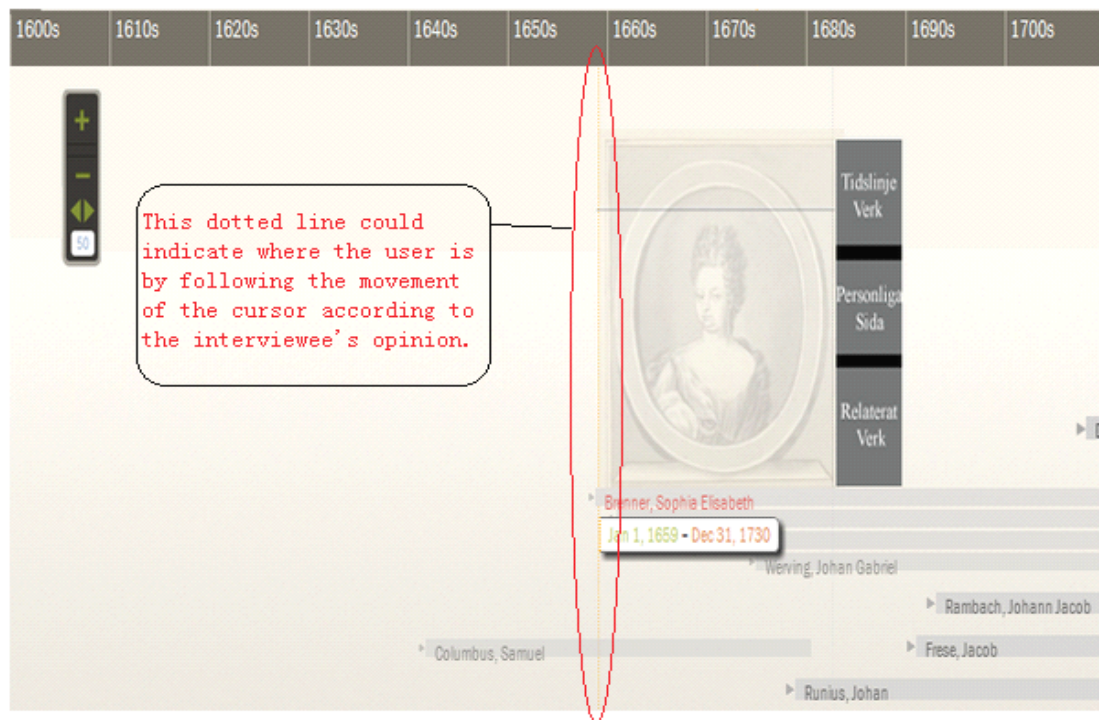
1600s 1610s 1620s 1630s 1640s 1650s 1660s 1670s 1680s 1690s 1700s

+
–
50

This dotted line could indicate where the user is by following the movement of the cursor according to the interviewee's opinion.

Tidslinje Verk

Personliga Sida

Relaterat Verk

Brenner, Sophia Elisabeth

Jan 1, 1659 - Dec 31, 1730

Werving, Johan Gabriel

Rambach, Johann Jacob

Columbus, Samuel

Frese, Jacob

Runius, Johan